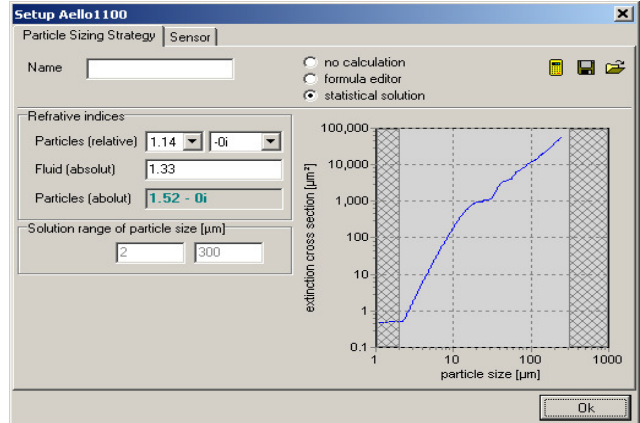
Setup Aello1100

Particle Sizing Strategy | Sensor

Name

no calculation
formula editor
statistical solution

Refrative indices
Particles (relative) 1.14 -0i
Fluid (absolut) 1.33
Particles (abolut) 1.52 - 0i

Solution range of particle size [µm]
2 300

100,000
10,000
1,000
100
10
1
0.1
extinction cross section [µm²]
1 10 100 1000
particle size [µm]

Ok